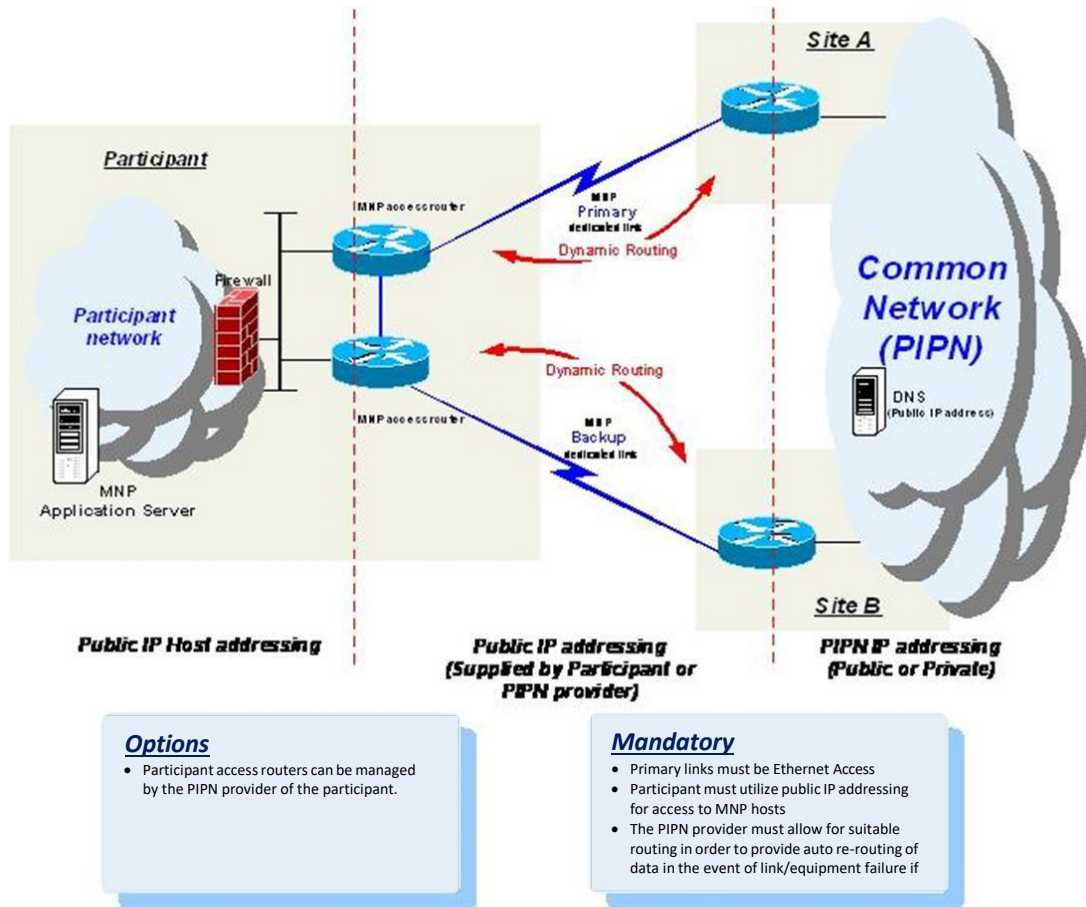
Site A

Participant

MNP access router

MNP
Primary
dedicated link

Dynamic Routing

Common Network (PIPN)

Firewall

Participant network

Dynamic Routing

DNS
(Public IP address)

MNP access router

MNP
Backup
dedicated link

MNP
Application Server

Site B

Public IP Host addressing

Public IP addressing
(Supplied by Participant or PIPN provider)

PIPN IP addressing
(Public or Private)

Options
- Participant access routers can be managed by the PIPN provider of the participant.

Mandatory
- Primary links must be Ethernet Access
- Participant must utilize public IP addressing for access to MNP hosts
- The PIPN provider must allow for suitable routing in order to provide auto re-routing of data in the event of link/equipment failure if